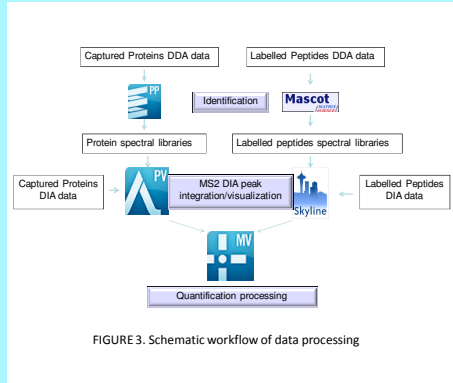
Captured Proteins DDA data

Labelled Peptides DDA data

PP

Identification

Mascot

Protein spectral libraries

Labelled peptides spectral libraries

Captured Proteins DIA data

PV

MS2 DIA peak integration/visualization

Skyline

Labelled Peptides DIA data

MV

Quantification processing

FIGURE 3. Schematic workflow of data processing